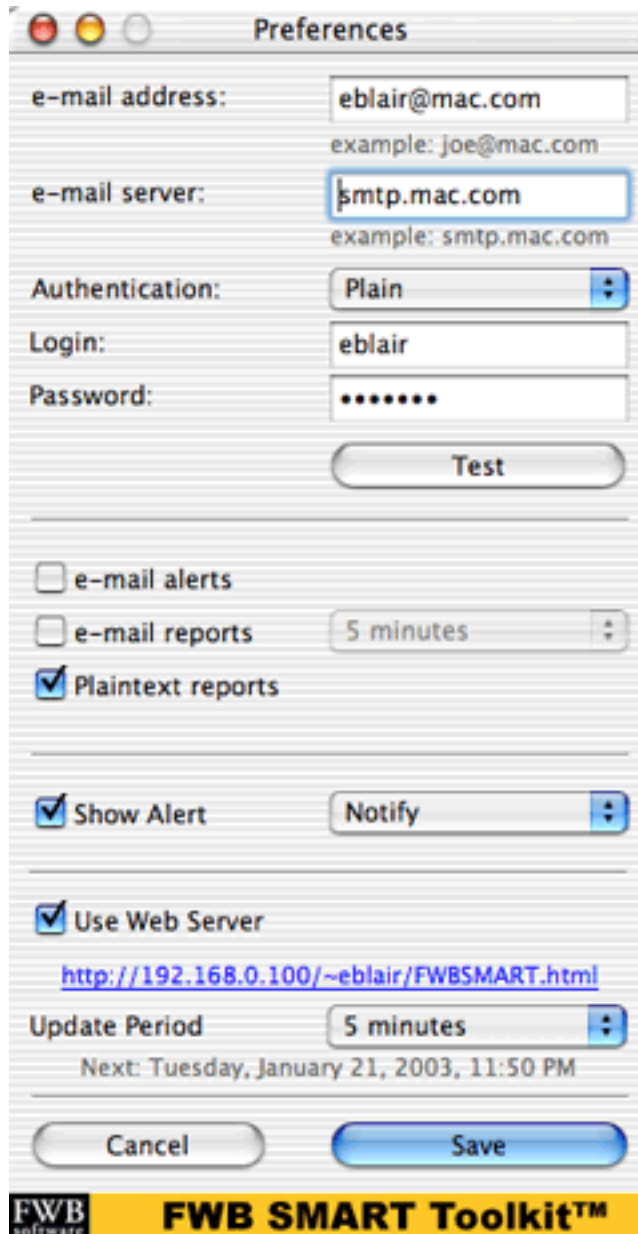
Preferences

e-mail address: eblair@mac.com
example: joe@mac.com

e-mail server: smtp.mac.com
example: smtp.mac.com

Authentication: Plain

Login: eblair

Password: •••••••

Test

e-mail alerts

e-mail reports 5 minutes

Plaintext reports

Show Alert Notify

Use Web Server

http://192.168.0.100/~eblair/FWBSMART.html

Update Period 5 minutes

Next: Tuesday, January 21, 2003, 11:50 PM

Cancel Save

FWB software

FWB SMART Toolkit™